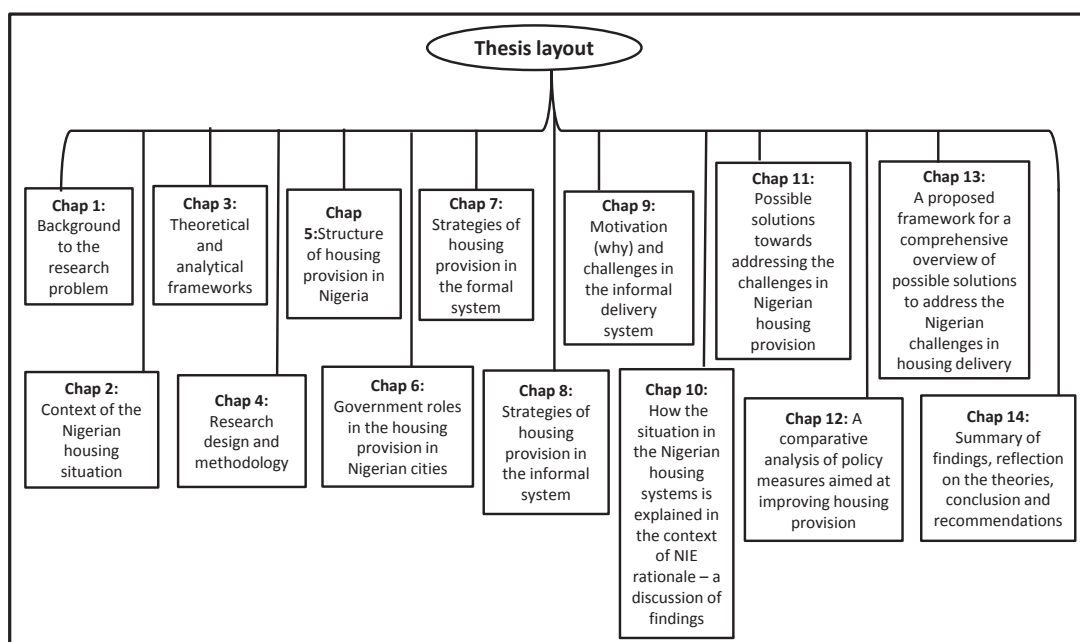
Thesis layout

Chap 1: Background to the research problem

Chap 2: Context of the Nigerian housing situation

Chap 3: Theoretical and analytical frameworks

Chap 4: Research design and methodology

Chap 5:Structure of housing provision in Nigeria

Chap 6: Government roles in the housing provision in Nigerian cities

Chap 7: Strategies of housing provision in the formal system

Chap 8: Strategies of housing provision in the informal system

Chap 9: Motivation (why) and challenges in the informal delivery system

Chap 10: How the situation in the Nigerian housing systems is explained in the context of NIE rationale – a discussion of findings

Chap 11: Possible solutions towards addressing the challenges in Nigerian housing provision

Chap 12: A comparative analysis of policy measures aimed at improving housing provision

Chap 13: A proposed framework for a comprehensive overview of possible solutions to address the Nigerian challenges in housing delivery

Chap 14: Summary of findings, reflection on the theories, conclusion and recommendations